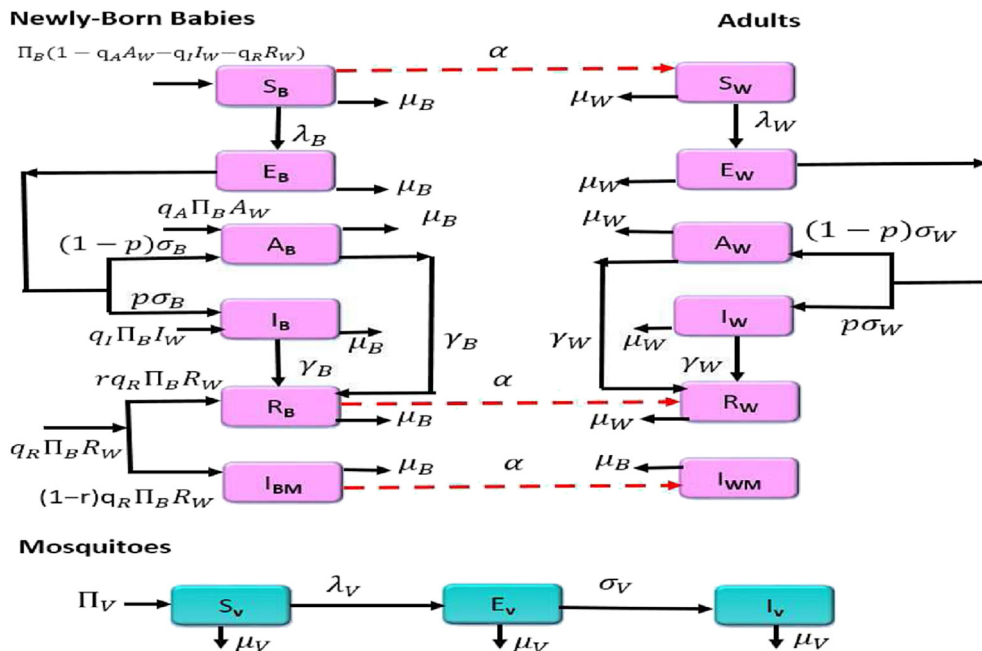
Newly-Born Babies

Adults

$\Pi_B(1-q_A A_W - q_I I_W - q_R R_W)$

$\alpha$

$S_B$

$\mu_B$

$S_W$

$\mu_W$

$\lambda_B$

$\lambda_W$

$E_B$

$\mu_B$

$E_W$

$\mu_W$

$q_A \Pi_B A_W$

$\mu_B$

$\mu_W$

$(1-p)\sigma_B$

$A_B$

$A_W$

$(1-p)\sigma_W$

$p\sigma_B$

$I_B$

$I_W$

$q_I \Pi_B I_W$

$\mu_B$

$\mu_W$

$p\sigma_W$

$\gamma_B$

$\gamma_W$

$\gamma_B$

$\gamma_W$

$r q_R \Pi_B R_W$

$\alpha$

$R_B$

$\mu_B$

$R_W$

$\mu_W$

$q_R \Pi_B R_W$

$I_{BM}$

$\mu_B$

$\alpha$

$\mu_B$

$I_{WM}$

$(1-r) q_R \Pi_B R_W$

Mosquitoes

$\Pi_V$

$S_v$

$\lambda_V$

$E_v$

$\sigma_V$

$I_v$

$\mu_V$

$\mu_V$

$\mu_V$